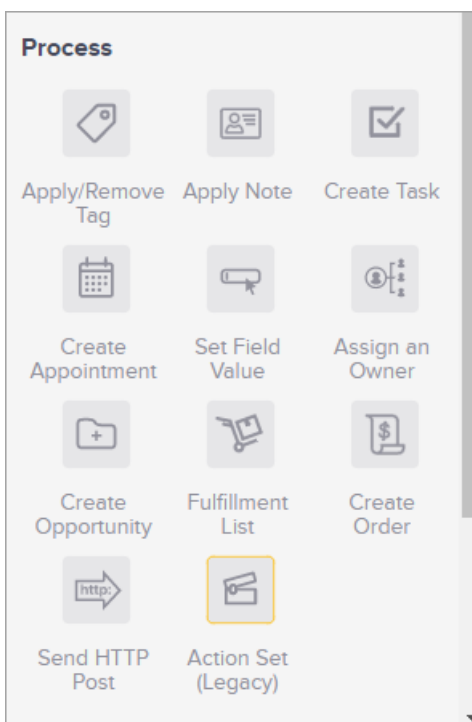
Process

Apply/Remove Tag

Apply Note

Create Task

Create Appointment

Set Field Value

Assign an Owner

Create Opportunity

Fulfillment List

Create Order

http:

Send HTTP Post

Action Set (Legacy)